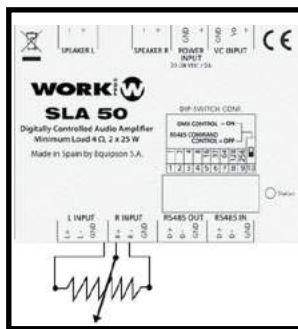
SPEAKER L
SPEAKER R
POWER INPUT
VC INPUT
CE
WORK
SLA 50
Digitally Controlled Audio Amplifier
Minimum Load 4 Ω, 2 x 25 W
Made in Spain by Equipson S.A.
DIP-SWITCH CONF.
DMX CONTROL = ON
RS485 COMMAND CONTROL = OFF
1 2 3 4 5 6 7 8 9
Status
L INPUT
R INPUT
RS485 OUT
RS485 IN